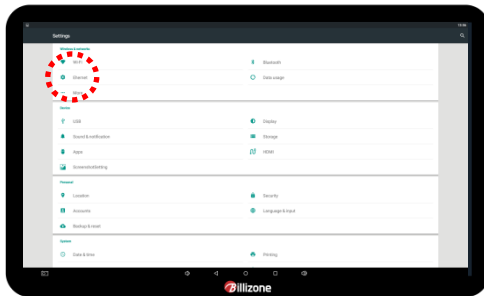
Settings

Wireless & networks

Wi-Fi

Bluetooth

Ethernet

Data usage

More

Device

USB

Display

Sound & notification

Storage

Apps

HDMI

Screenshotsetting

Personal

Location

Security

Accounts

Language & input

Backup & reset

System

Date & time

Printing

Billizone